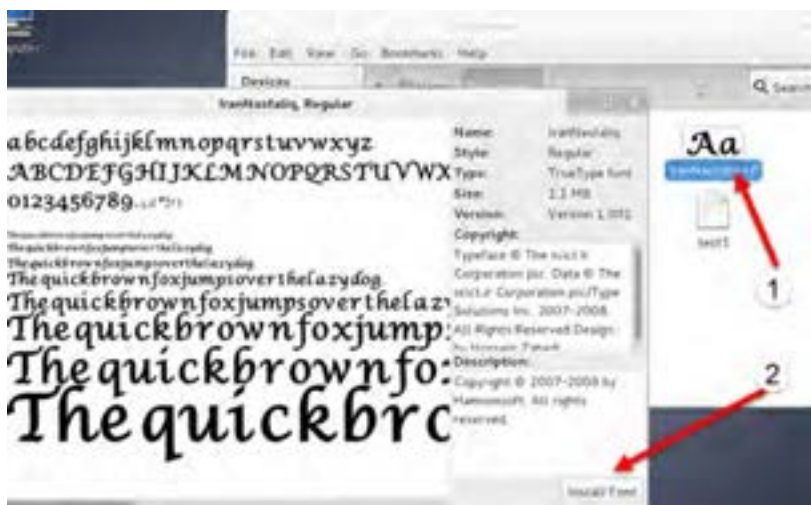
File Edit View Go Bookmarks Help

Devices

IranNastaliq, Regular

abcdefghijklmnopqrstuvwxyz
ABCDEFGHIJKLMNOPQRSTUVWX
0123456789.,:;?!

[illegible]
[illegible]
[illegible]
The quick brown fox jumps over the lazy dog.
The quick brown fox jumps over the laz
The quick brown fox jump:
The quick brown fo:
The quick brc

Name: IranNastaliq
Style: Regular
Type: TrueType font
Size: 1.1 MB
Version: Version 1.001

Copyright:
Typeface © The sccc.ir Corporation plc. Data © The sccc.ir Corporation plc/Type Solutions Inc. 2007-2008. All Rights Reserved Design: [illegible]

Description:
Copyright © 2007-2008 by Hamoosoft. All rights reserved.

Install Font

Aa
IranNastaliq.ttf

test1

1

2